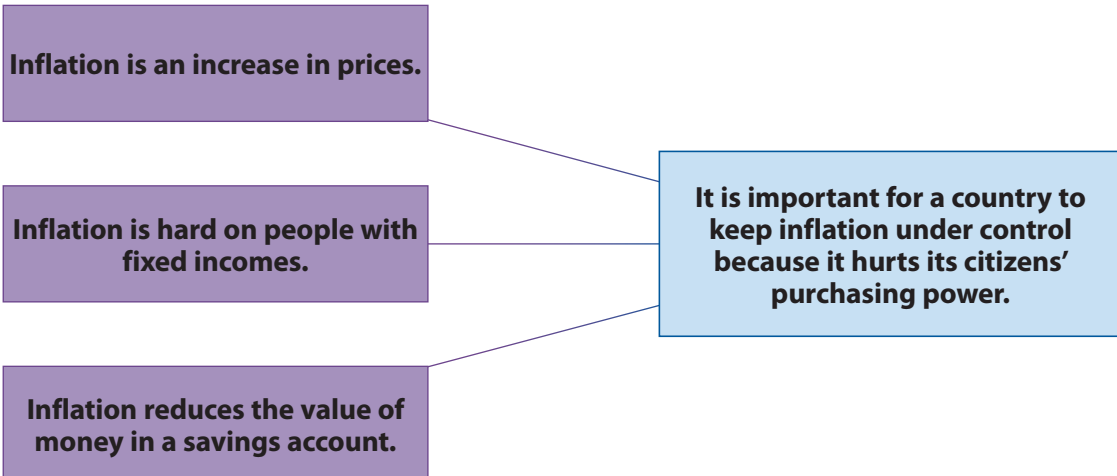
Inflation is an increase in prices.

Inflation is hard on people with fixed incomes.

Inflation reduces the value of money in a savings account.

It is important for a country to keep inflation under control because it hurts its citizens' purchasing power.